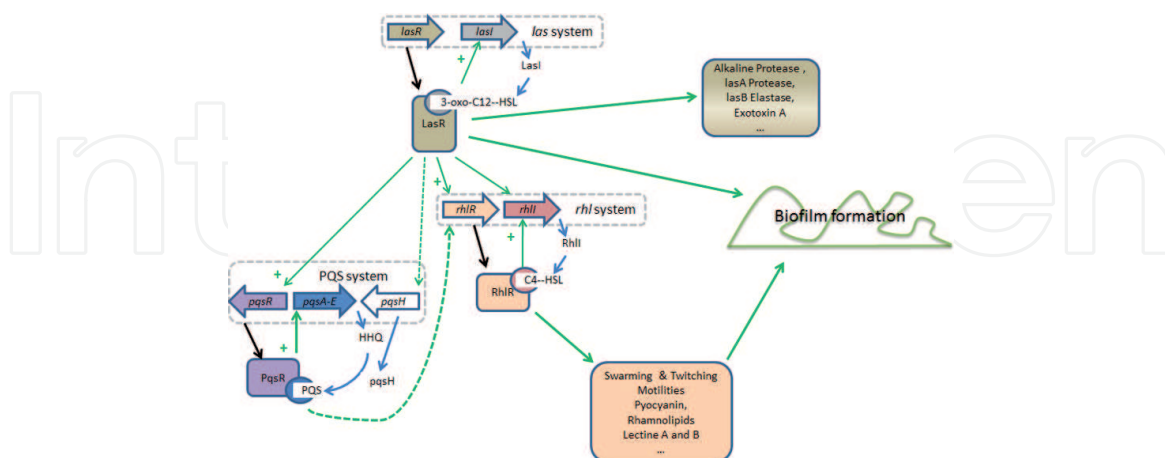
lasR lasI las system

+

LasI

3-oxo-C12--HSL

LasR

Alkaline Protease , lasA Protease, lasB Elastase, Exotoxin A ...

+

rhlR rhlI rhl system

+

RhlI

Biofilm formation

+

PQS system

pqsR pqsA-E pqsH

RhlR C4--HSL

+

HHQ

PqsR

PQS

pqsH

Swarming & Twitching Motilities Pyocyanin, Rhamnolipids Lectine A and B ...

IntechOpen